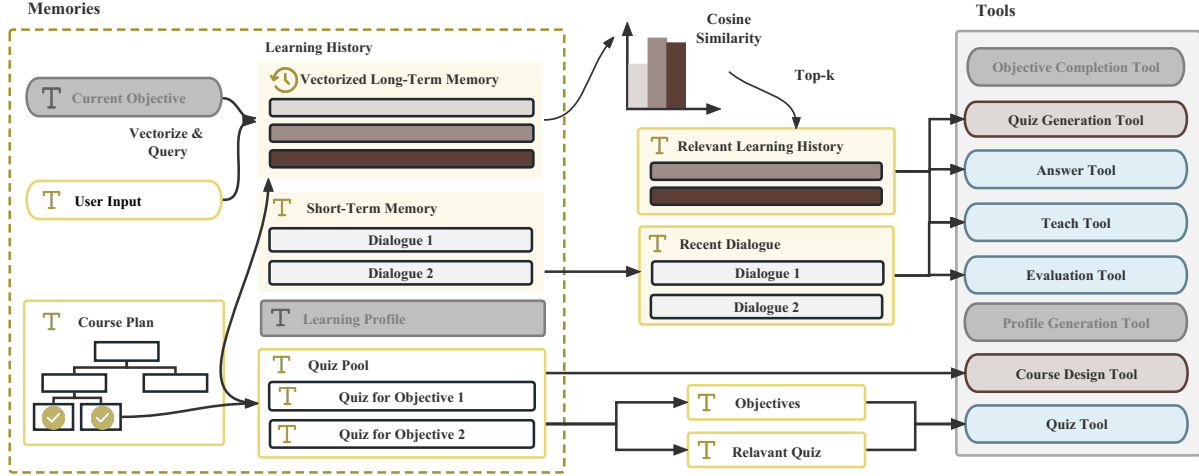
Memories

Learning History

Vectorized Long-Term Memory

Current Objective

Vectorize & Query

User Input

Short-Term Memory

Dialogue 1

Dialogue 2

Learning Profile

Course Plan

Quiz Pool

Quiz for Objective 1

Quiz for Objective 2

Cosine Similarity

Top-k

Relevant Learning History

Recent Dialogue

Dialogue 1

Dialogue 2

Objectives

Relavant Quiz

Tools

Objective Completion Tool

Quiz Generation Tool

Answer Tool

Teach Tool

Evaluation Tool

Profile Generation Tool

Course Design Tool

Quiz Tool